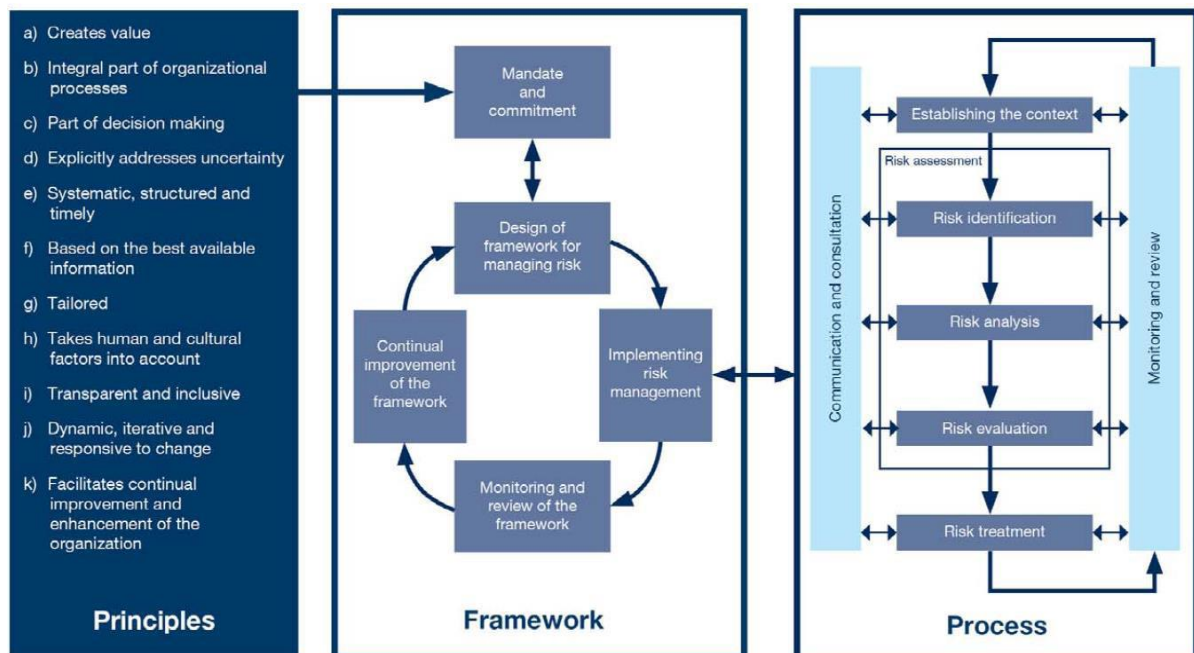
a) Creates value

b) Integral part of organizational processes

c) Part of decision making

d) Explicitly addresses uncertainty

e) Systematic, structured and timely

f) Based on the best available information

g) Tailored

h) Takes human and cultural factors into account

i) Transparent and inclusive

j) Dynamic, iterative and responsive to change

k) Facilitates continual improvement and enhancement of the organization

Principles

Mandate and commitment

Design of framework for managing risk

Implementing risk management

Monitoring and review of the framework

Continual improvement of the framework

Framework

Communication and consultation

Establishing the context

Risk assessment

Risk identification

Risk analysis

Risk evaluation

Risk treatment

Monitoring and review

Process